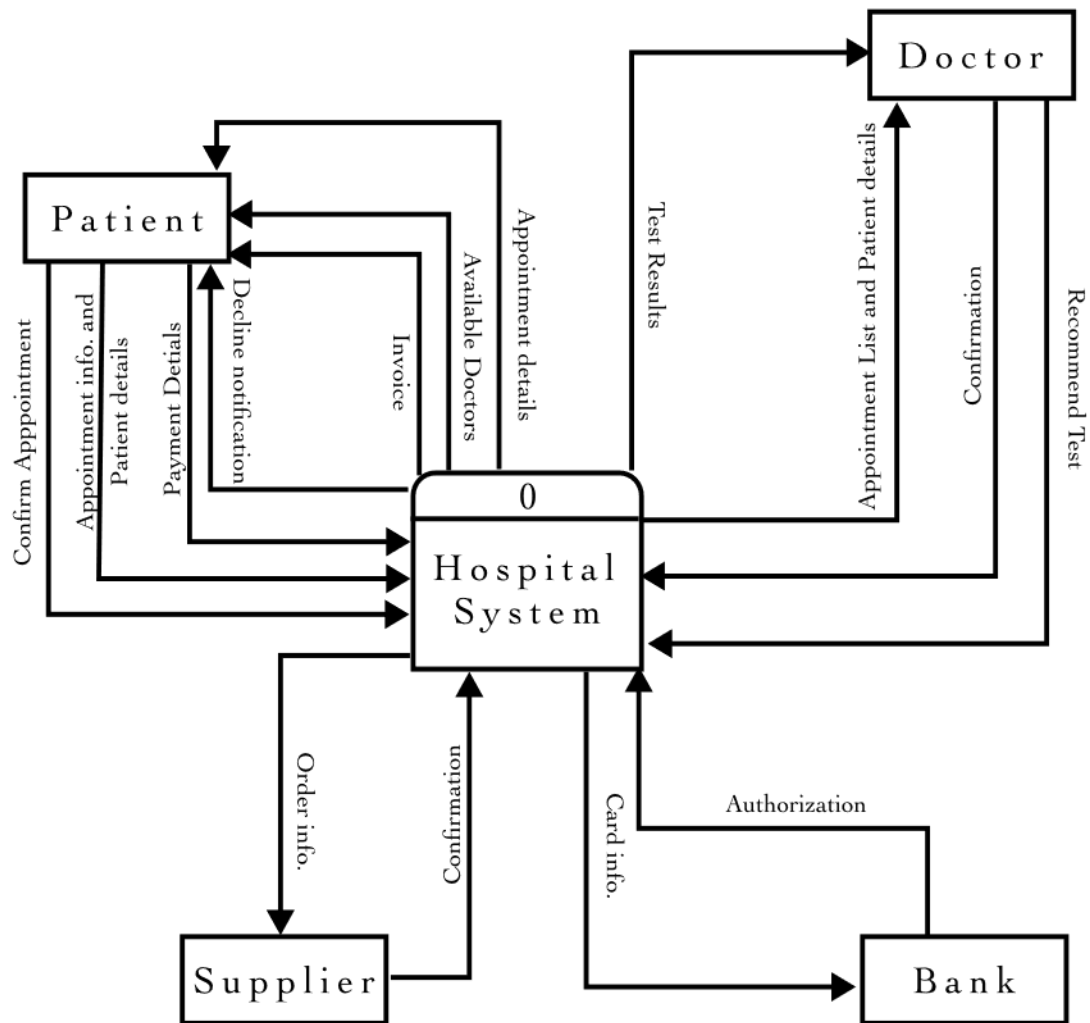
Doctor

Patient

Appointment details

Available Doctors

Invoice

Decline notification

Test Results

Appointment List and Patient details

Confirmation

Recommend Test

Confirm Apppointment

Appointment info. and Patient details

Payment Detials

0

Hospital System

Order info.

Confirmation

Card info.

Authorization

Supplier

Bank